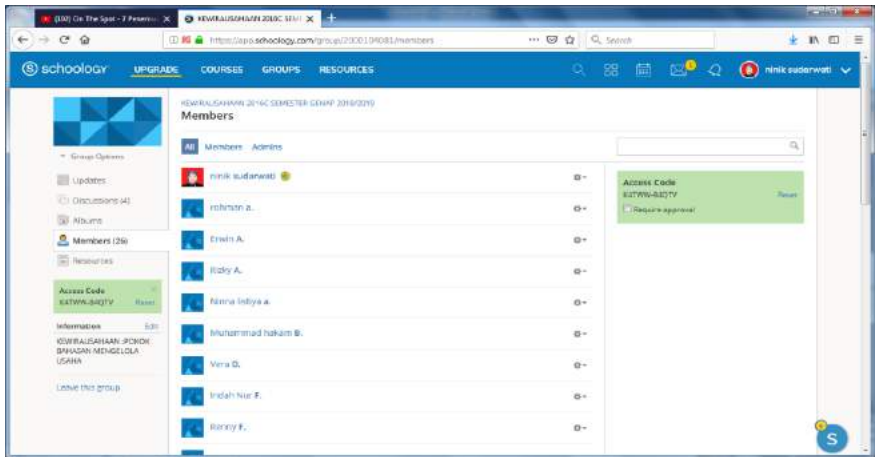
(100) On The Spot - 7 Peseme
KEWIRAUSAHAAN 2016C SEM
https://app.schoology.com/group/2000109081/members
Search

schoology UPGRADE COURSES GROUPS RESOURCES ninik sudarwati

KEWIRAUSAHAAN 2016C SEMESTER GENAP 2018/2019
Members

Group Options
Updates
Discussions (4)
Albums
Members (26)
Resources

Access Code
K4TWN-8JQTV Reset

Information Edit
KEWIRAUSAHAAN :POKOK BAHASAN MENGELOLA USAHA

Leave this group

All Members Admins

ninik sudarwati
rohman a.
Erwin A.
Rizky A.
Nurna Indiya a.
Muhammad hakam B.
Vera D.
Indah Nur F.
Ronny F.

Access Code
K4TWN-8JQTV Reset
Require approval